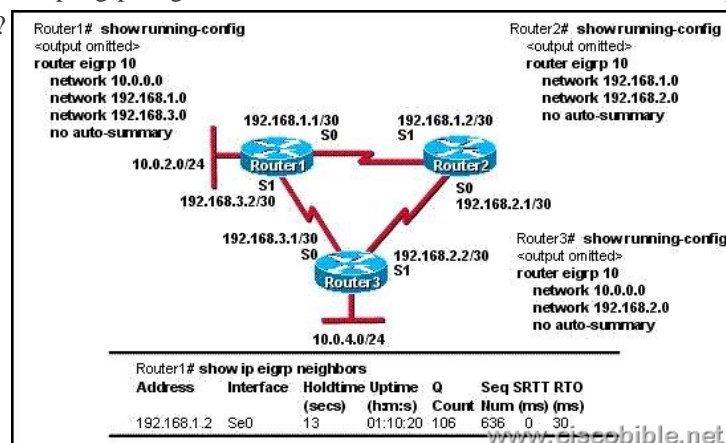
Router1# showrunning-config
<output omitted>
router eigrp 10
network 10.0.0.0
network 192.168.1.0
network 192.168.3.0
no auto-summary

Router2# showrunning-config
<output omitted>
router eigrp 10
network 192.168.1.0
network 192.168.2.0
no auto-summary

192.168.1.1/30
S0
192.168.1.2/30
S1
10.0.2.0/24
Router1
Router2
S1
192.168.3.2/30
S0
192.168.2.1/30
192.168.3.1/30
S0
192.168.2.2/30
S1
Router3
10.0.4.0/24

Router3# showrunning-config
<output omitted>
router eigrp 10
network 10.0.0.0
network 192.168.2.0
no auto-summary

Router1# show ip eigrp neighbors

| Address | Interface | Holdtime (secs) | Uptime (h:m:s) | Q Count | Seq Num | SRTT (ms) | RTO (ms) |
|---|---|---|---|---|---|---|---|
| 192.168.1.2 | Se0 | 13 | 01:10:20 | 106 | 636 | 0 | 30 |

www.ciscobible.net